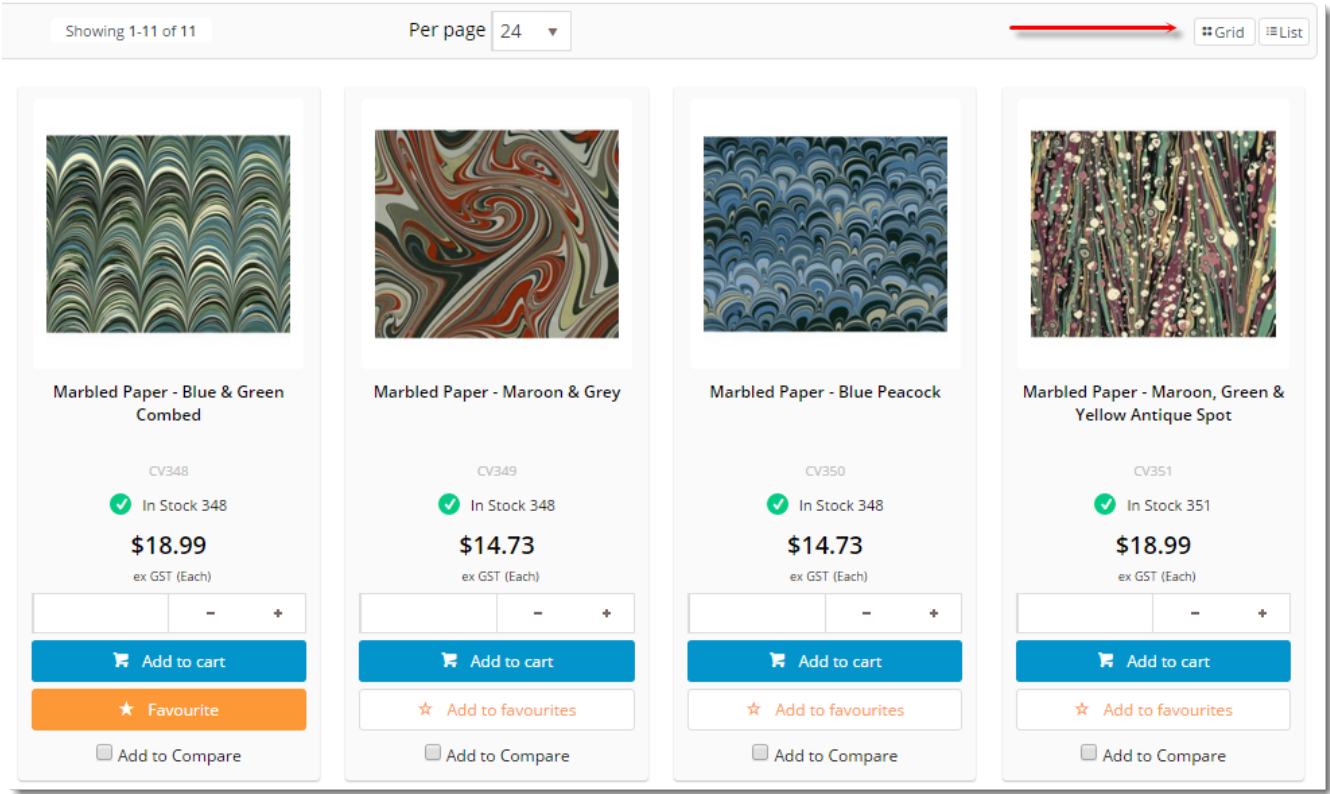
Showing 1-11 of 11

Per page 24

Grid List

Marbled Paper - Blue & Green Combed

CV348

In Stock 348

$18.99

ex GST (Each)

− +

Add to cart

Favourite

Add to Compare

Marbled Paper - Maroon & Grey

CV349

In Stock 348

$14.73

ex GST (Each)

− +

Add to cart

Add to favourites

Add to Compare

Marbled Paper - Blue Peacock

CV350

In Stock 348

$14.73

ex GST (Each)

− +

Add to cart

Add to favourites

Add to Compare

Marbled Paper - Maroon, Green & Yellow Antique Spot

CV351

In Stock 351

$18.99

ex GST (Each)

− +

Add to cart

Add to favourites

Add to Compare